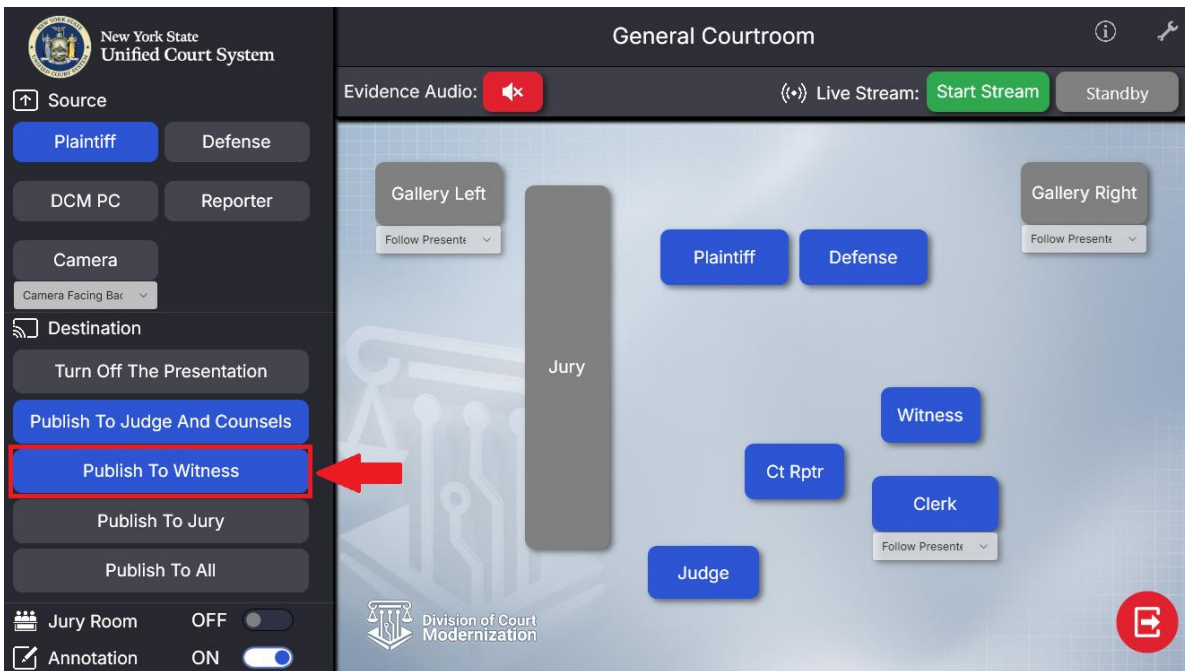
New York State
Unified Court System

Source

Plaintiff
Defense
DCM PC
Reporter
Camera
Camera Facing Bac

Destination

Turn Off The Presentation
Publish To Judge And Counsels
Publish To Witness
Publish To Jury
Publish To All

Jury Room OFF
Annotation ON

General Courtroom

Evidence Audio:
Live Stream: Start Stream
Standby

Gallery Left
Follow Presente
Gallery Right
Follow Presente
Plaintiff
Defense
Jury
Witness
Ct Rptr
Clerk
Follow Presente
Judge

Division of Court Modernization